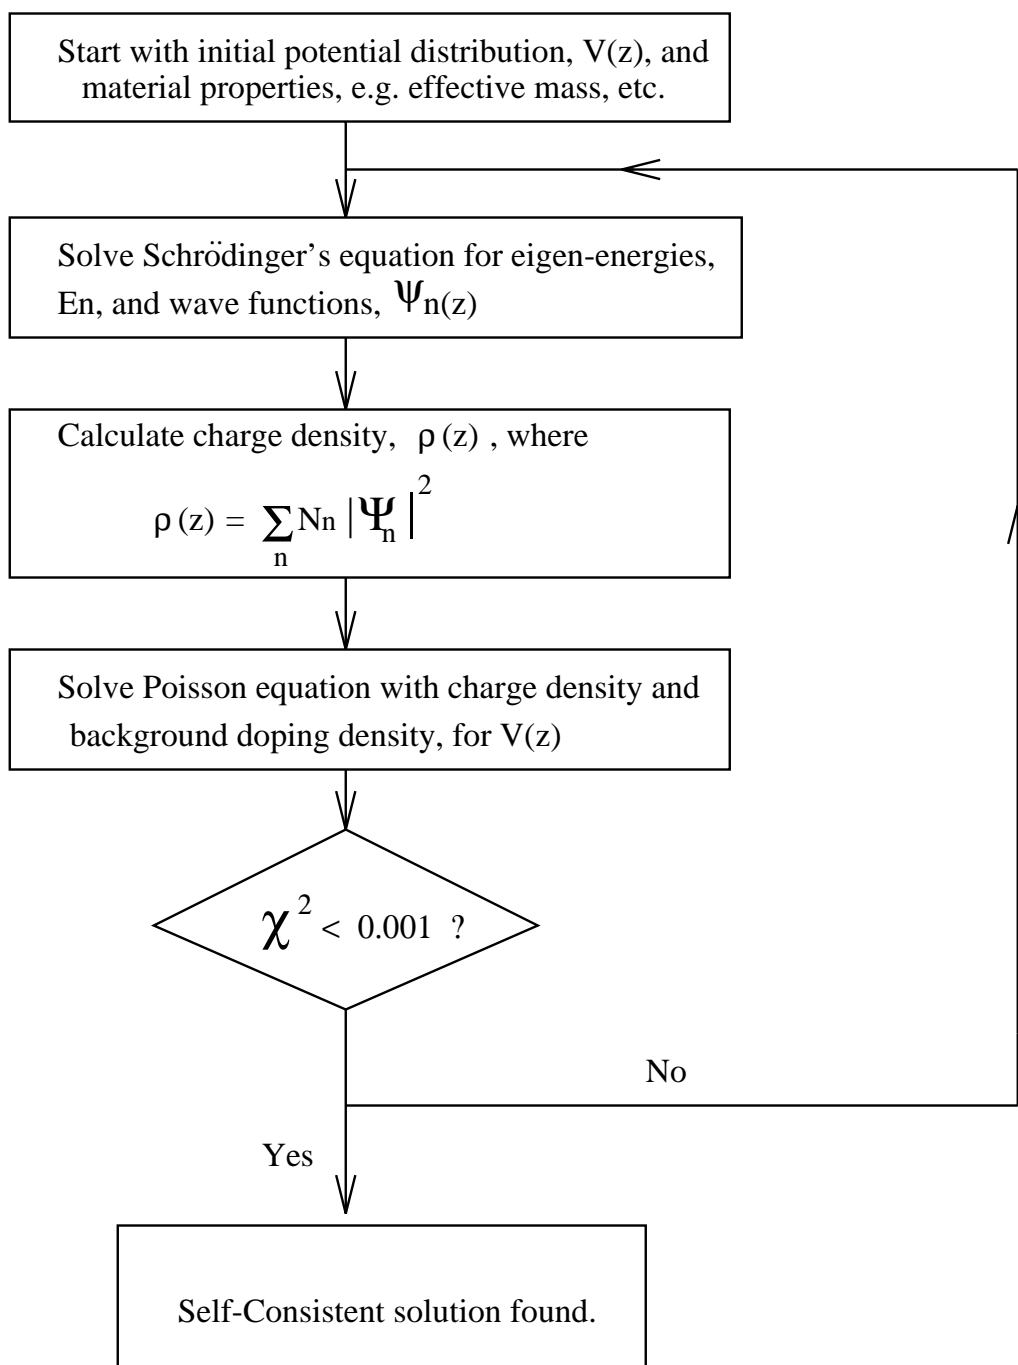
Start with initial potential distribution, V(z), and material properties, e.g. effective mass, etc.

Solve Schrödinger's equation for eigen-energies, En, and wave functions, $\Psi_{n(z)}$

Calculate charge density, $\rho(z)$, where

$\rho(z) = \sum_{n} N_n |\Psi_n|^2$

Solve Poisson equation with charge density and background doping density, for V(z)

$\chi^2 < 0.001$ ?

No

Yes

Self-Consistent solution found.